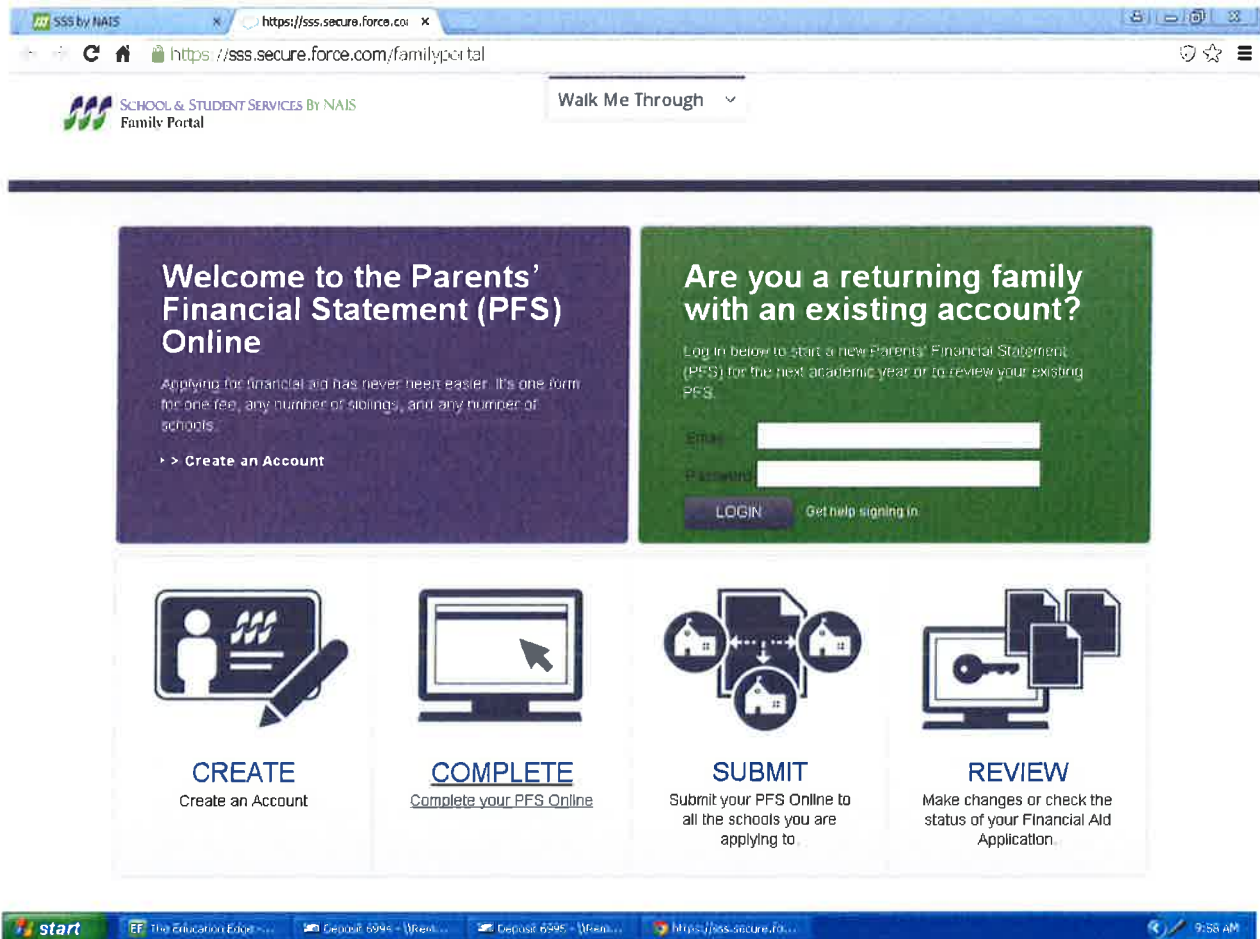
SSS by NAIS
https://sss.secure.force.co
https://sss.secure.force.com/familyportal

SCHOOL & STUDENT SERVICES BY NAIS
Family Portal

Walk Me Through

Welcome to the Parents' Financial Statement (PFS) Online

Applying for financial aid has never been easier. It's one form for one fee, any number of siblings, and any number of schools.

> Create an Account

Are you a returning family with an existing account?

Log in below to start a new Parents' Financial Statement (PFS) for the next academic year or to review your existing PFS.

Email
Password

LOGIN
Get help signing in

CREATE
Create an Account

COMPLETE
Complete your PFS Online

SUBMIT
Submit your PFS Online to all the schools you are applying to.

REVIEW
Make changes or check the status of your Financial Aid Application.

start
The Education Edge -...
Deposit 6994 - \\Rem...
Deposit 6995 - \\Rem...
https://sss.secure.fo...
9:58 AM